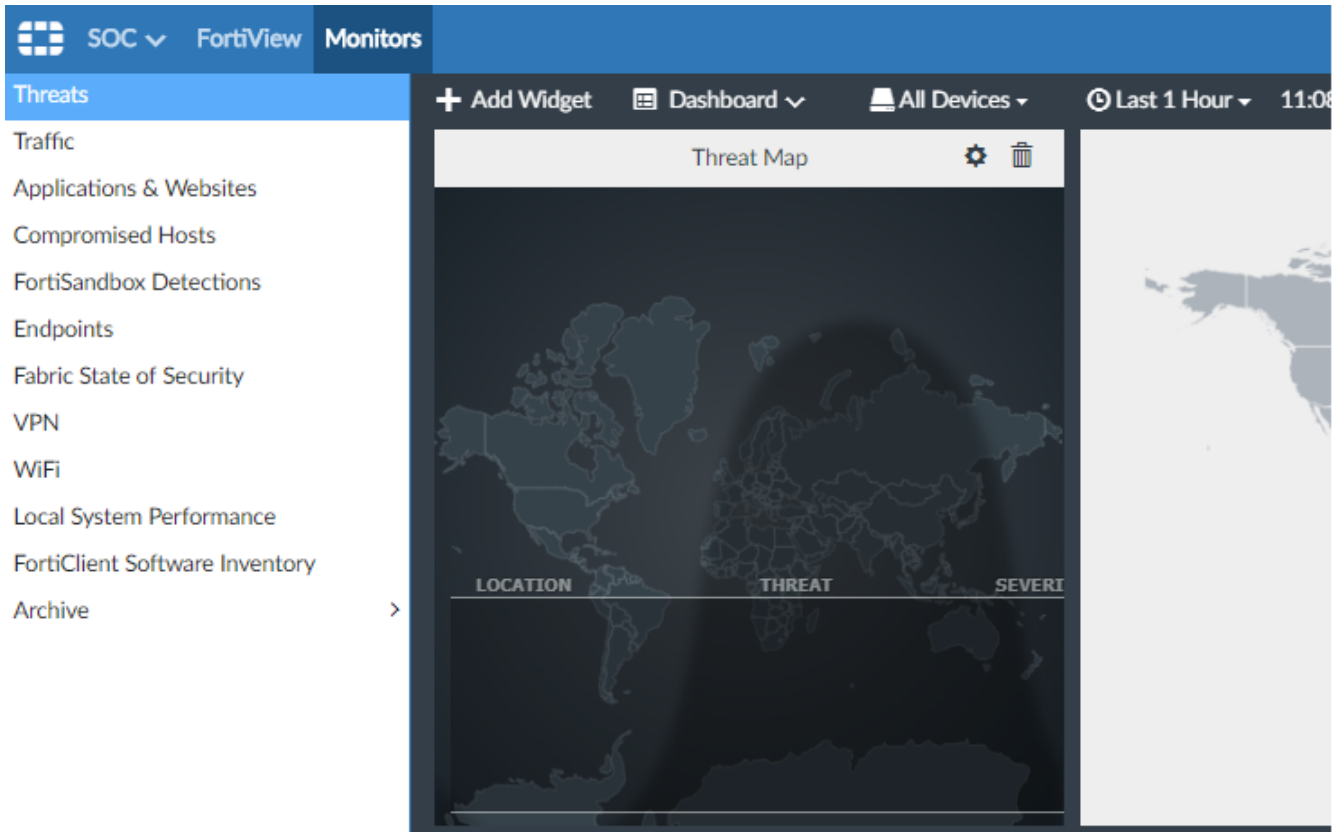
SOC FortiView Monitors

Threats
Traffic
Applications & Websites
Compromised Hosts
FortiSandbox Detections
Endpoints
Fabric State of Security
VPN
WiFi
Local System Performance
FortiClient Software Inventory
Archive

+ Add Widget Dashboard All Devices Last 1 Hour 11:0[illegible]

Threat Map

LOCATION THREAT SEVERI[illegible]